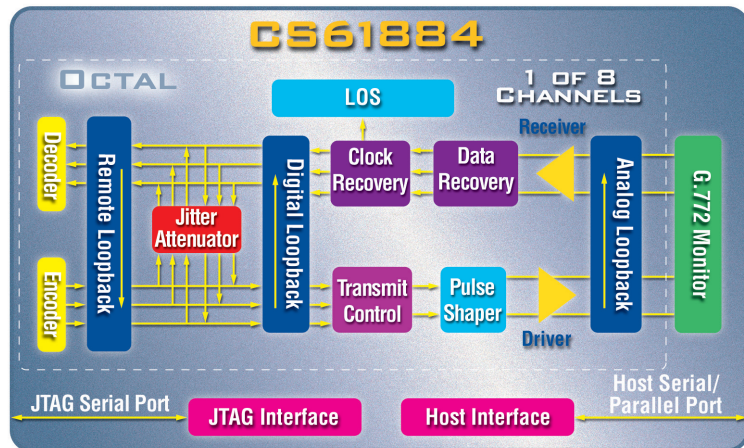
CS61884

OCTAL

1 OF 8
CHANNELS

LOS

Receiver

Decoder

Remote Loopback

Digital Loopback

Clock Recovery

Data Recovery

Analog Loopback

G.772 Monitor

Jitter Attenuator

Encoder

Transmit Control

Pulse Shaper

Driver

JTAG Serial Port

JTAG Interface

Host Interface

Host Serial/
Parallel Port